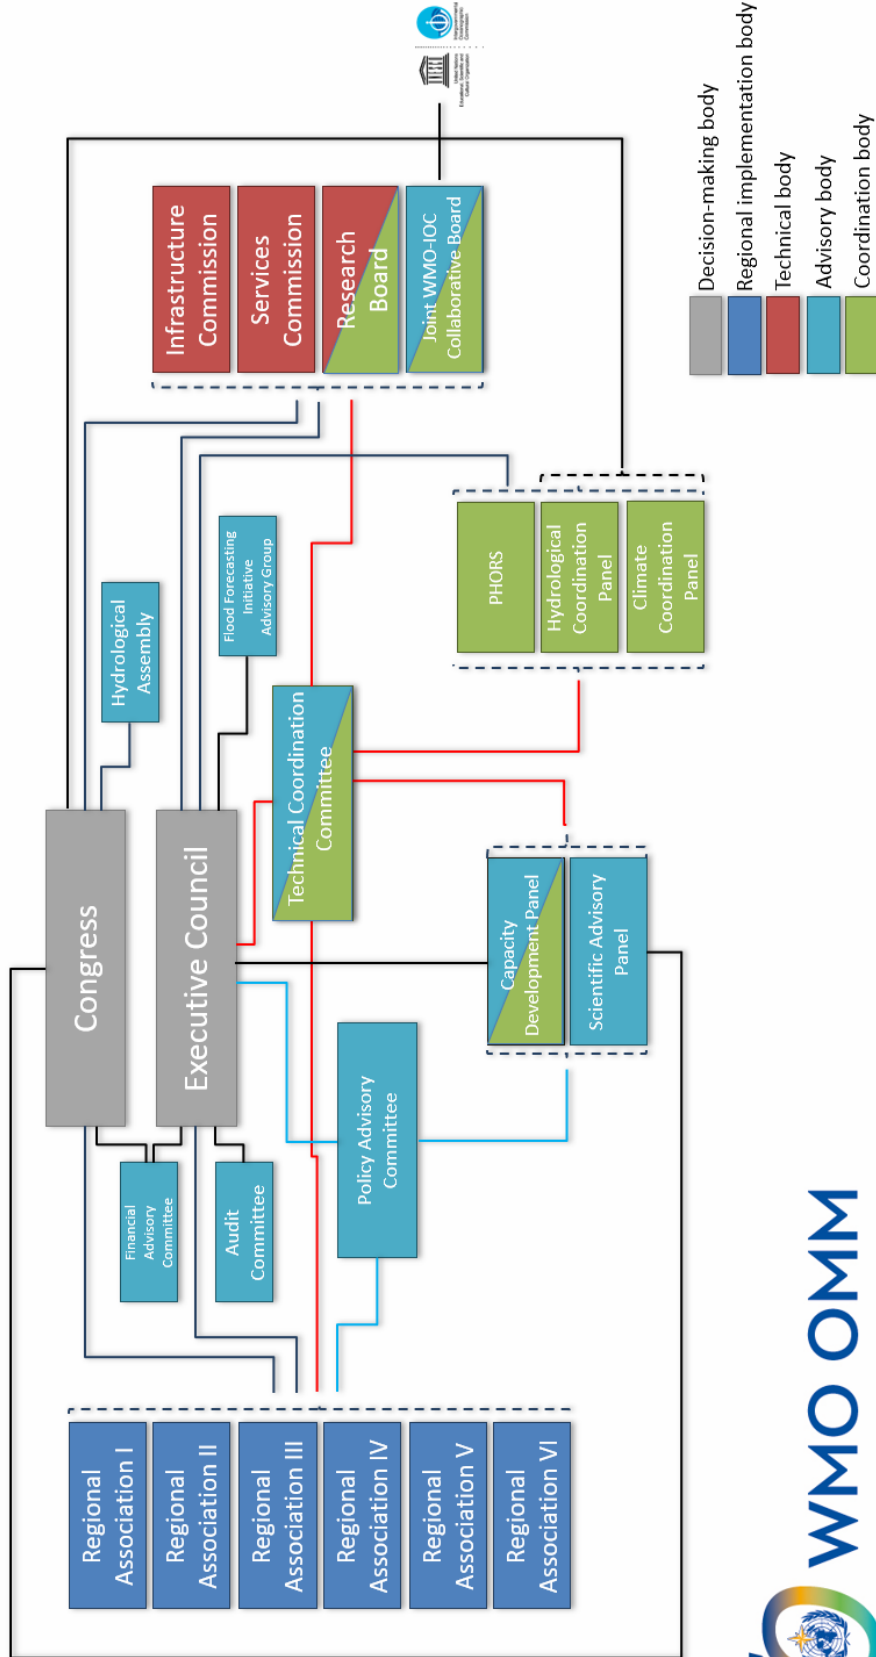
Decision-making body
Regional implementation body
Technical body
Advisory body
Coordination body

Infrastructure Commission
Services Commission
Research Board
Joint WMO-IOC Collaborative Board

PHORS
Hydrological Coordination Panel
Climate Coordination Panel

Hydrological Assembly
Flood Forecasting Initiative Advisory Group
Technical Coordination Committee

Congress
Executive Council

Capacity Development Panel
Scientific Advisory Panel

Policy Advisory Committee
Financial Advisory Committee
Audit Committee

Regional Association I
Regional Association II
Regional Association III
Regional Association IV
Regional Association V
Regional Association VI

WMO OMM